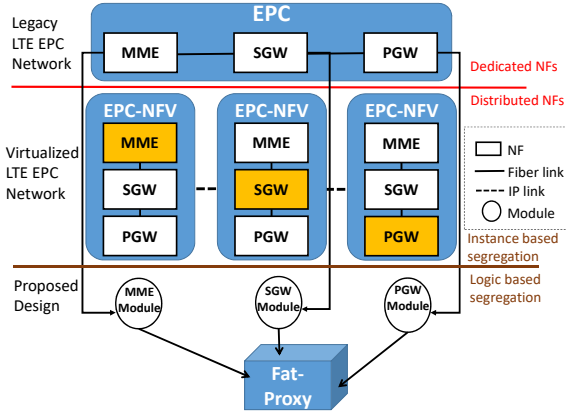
Legacy LTE EPC Network

EPC

MME

SGW

PGW

Dedicated NFs

Distributed NFs

Virtualized LTE EPC Network

EPC-NFV

MME

SGW

PGW

EPC-NFV

MME

SGW

PGW

EPC-NFV

MME

SGW

PGW

NF

Fiber link

IP link

Module

Instance based segregation

Proposed Design

MME Module

SGW Module

PGW Module

Logic based segregation

Fat-Proxy